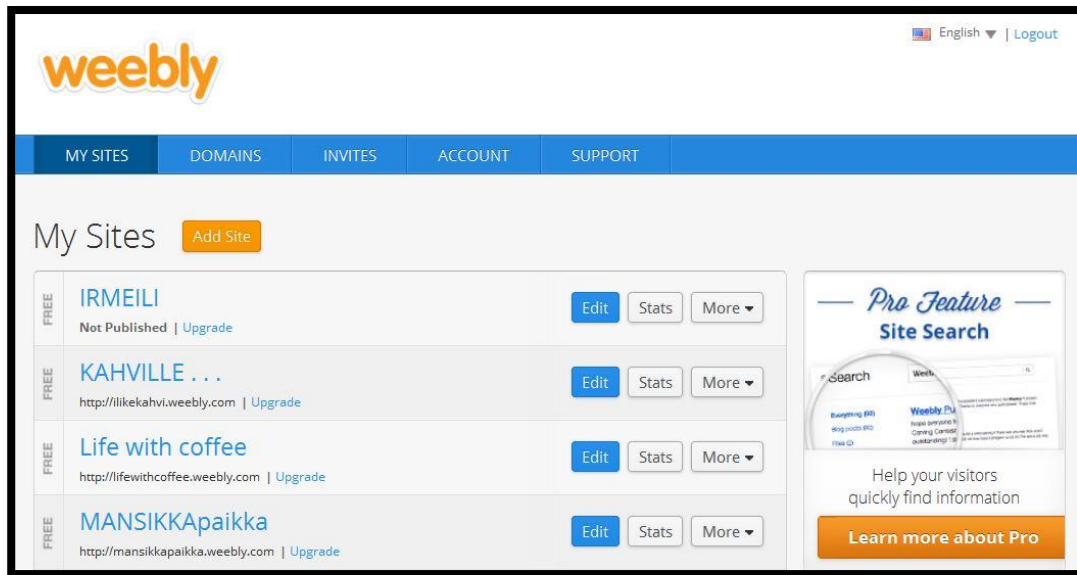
weebly

English ▾ | Logout

MY SITES DOMAINS INVITES ACCOUNT SUPPORT

My Sites Add Site

FREE
IRMEILI
Not Published | Upgrade
Edit Stats More ▾

FREE
KAHVILLE . . .
http://ilikekahvi.weebly.com | Upgrade
Edit Stats More ▾

FREE
Life with coffee
http://lifewithcoffee.weebly.com | Upgrade
Edit Stats More ▾

FREE
MANSIKKApaikka
http://mansikkapaikka.weebly.com | Upgrade
Edit Stats More ▾

Pro Feature
Site Search

Search
Weebly
Everything (80)
Blog posts (60)
Files (2)
Weebly Pu
hope everyone h
Coming Contest
outstanding! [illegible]

Help your visitors quickly find information

Learn more about Pro